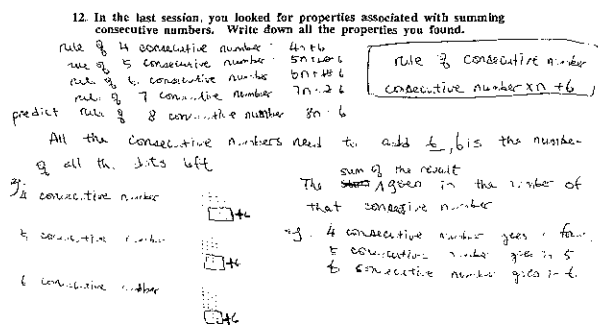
12. In the last session, you looked for properties associated with summing consecutive numbers. Write down all the properties you found.

rule of 4 consecutive number 4n+6
rule of 5 consecutive number 5n+10 6
rule of 6 consecutive number 6n+6
rule of 7 consecutive number 7n+6
predict rule of 8 consecutive number 8n 6

rule of consecutive number
consecutive number x n +6

All the consecutive numbers need to add 6, 6 is the number of all the dots left

eg. 4 consecutive number
+6

5 consecutive number
+6

6 consecutive number
+6

The ~~sum~~ sum of the result goes in the number of that consecutive number

eg. 4 consecutive number goes in four.
5 consecutive number goes in 5
6 consecutive number goes in 6.